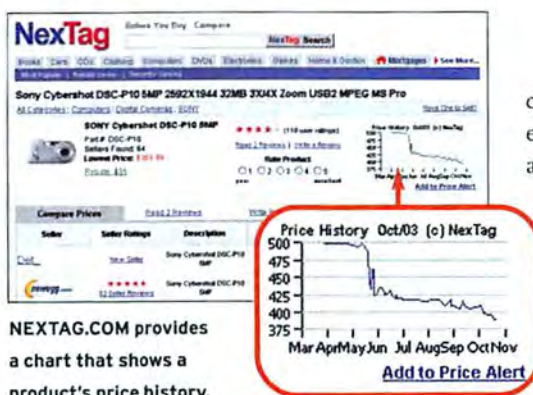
NexTag
Before You Buy  Compare
NexTag Search
Books  Cars  CDs  Clothing  Computers  DVDs  Electronics  Homes  Home & Garden  Mortgages  See More...
Sony Cybershot DSC-P10 5MP 2592X1944 32MB 3X4X Zoom USB2 MPEG MS Pro
All Categories : Computers : Digital Cameras : SONY
SONY Cybershot DSC-P10 5MP
Sellers Found: 64
Lowest Price:
(110 user ratings)
Rate Product
Price History
Add to Price Alert
Compare Prices
Seller  Seller Ratings  Description
Dell
Sony Cybershot DSC-P10 5MP
Sony Cybershot DSC-P10 5MP

Price History  Oct/03  (c) NexTag
500
475
450
425
400
375
Mar Apr May Jun  Jul Aug Sep Oct Nov
Add to Price Alert

NEXTAG.COM provides a chart that shows a product's price history.

c
e
a